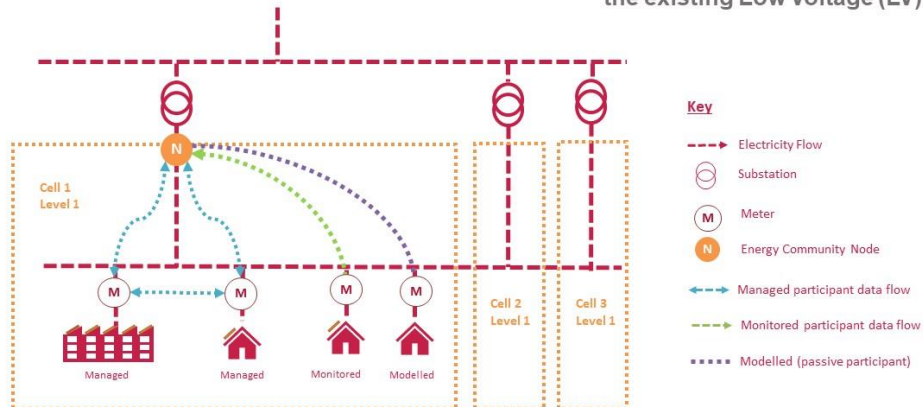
the existing Low voltage (LV)

N

Cell 1
Level 1

M
M
M
M

Managed
Managed
Monitored
Modelled

Cell 2
Level 1

Cell 3
Level 1

Key

Electricity Flow

Substation

M Meter

N Energy Community Node

Managed participant data flow

Monitored participant data flow

Modelled (passive participant)